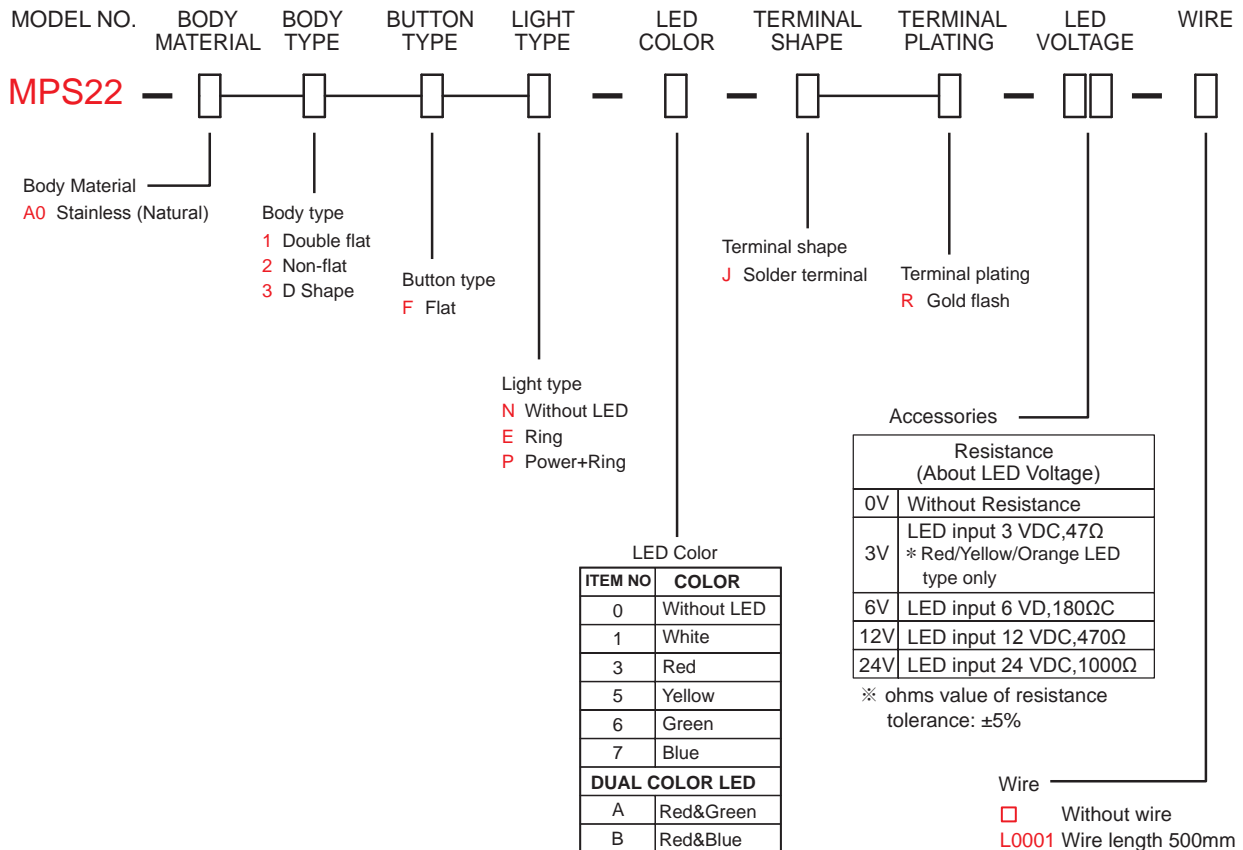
MODEL NO. BODY MATERIAL BODY TYPE BUTTON TYPE LIGHT TYPE LED COLOR TERMINAL SHAPE TERMINAL PLATING LED VOLTAGE WIRE

MPS22 – □ □ □ □ – □ – □ □ – □□ – □

Body Material
A0 Stainless (Natural)

Body type
1 Double flat
2 Non-flat
3 D Shape

Button type
F Flat

Light type
N Without LED
E Ring
P Power+Ring

Terminal shape
J Solder terminal

Terminal plating
R Gold flash

Accessories

| Resistance (About LED Voltage) | |
|---|---|
| 0V | Without Resistance |
| 3V | LED input 3 VDC,47Ω ＊Red/Yellow/Orange LED type only |
| 6V | LED input 6 VD,180ΩC |
| 12V | LED input 12 VDC,470Ω |
| 24V | LED input 24 VDC,1000Ω |

※ ohms value of resistance tolerance: ±5%

LED Color

| ITEM NO | COLOR |
|---|---|
| 0 | Without LED |
| 1 | White |
| 3 | Red |
| 5 | Yellow |
| 6 | Green |
| 7 | Blue |
| DUAL COLOR LED | |
| A | Red&Green |
| B | Red&Blue |

Wire
□ Without wire
L0001 Wire length 500mm